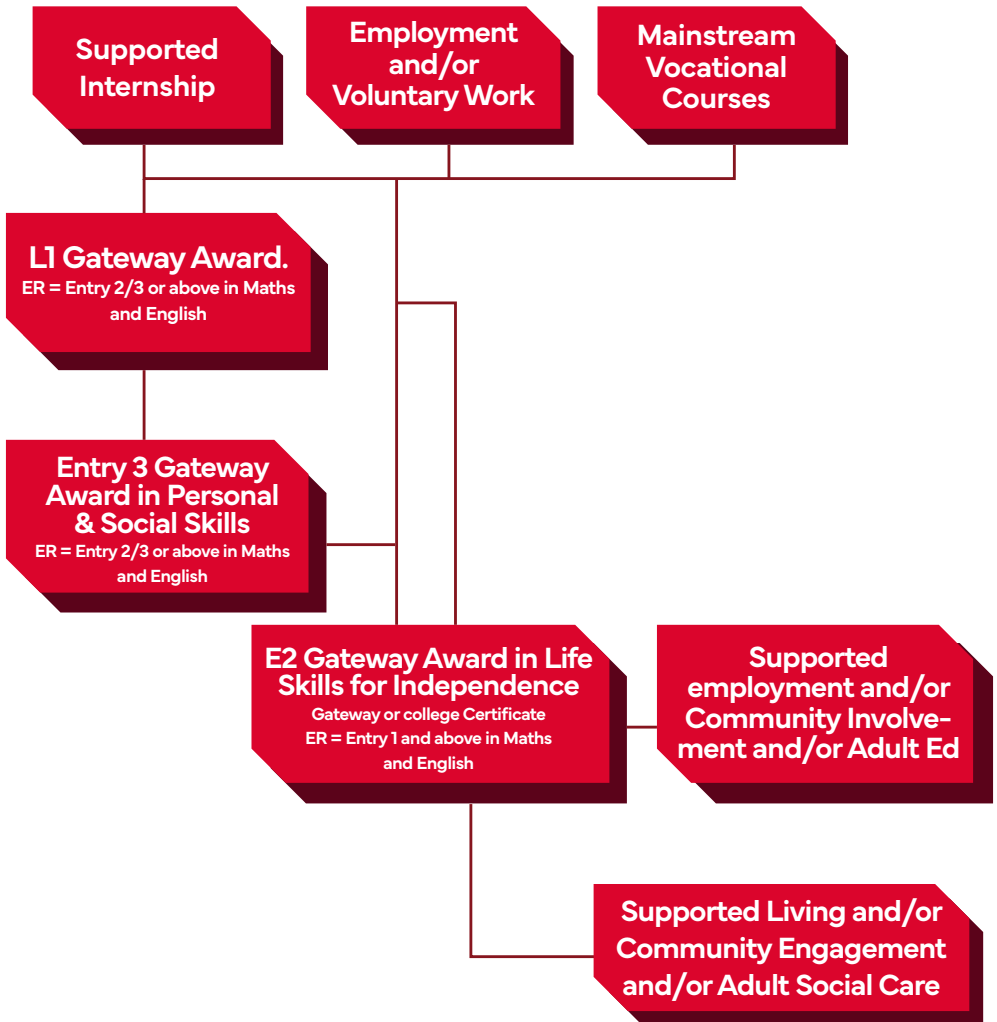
Supported Internship

Employment and/or Voluntary Work

Mainstream Vocational Courses

L1 Gateway Award.
ER = Entry 2/3 or above in Maths and English

Entry 3 Gateway Award in Personal & Social Skills
ER = Entry 2/3 or above in Maths and English

E2 Gateway Award in Life Skills for Independence
Gateway or college Certificate
ER = Entry 1 and above in Maths and English

Supported employment and/or Community Involvement and/or Adult Ed

Supported Living and/or Community Engagement and/or Adult Social Care